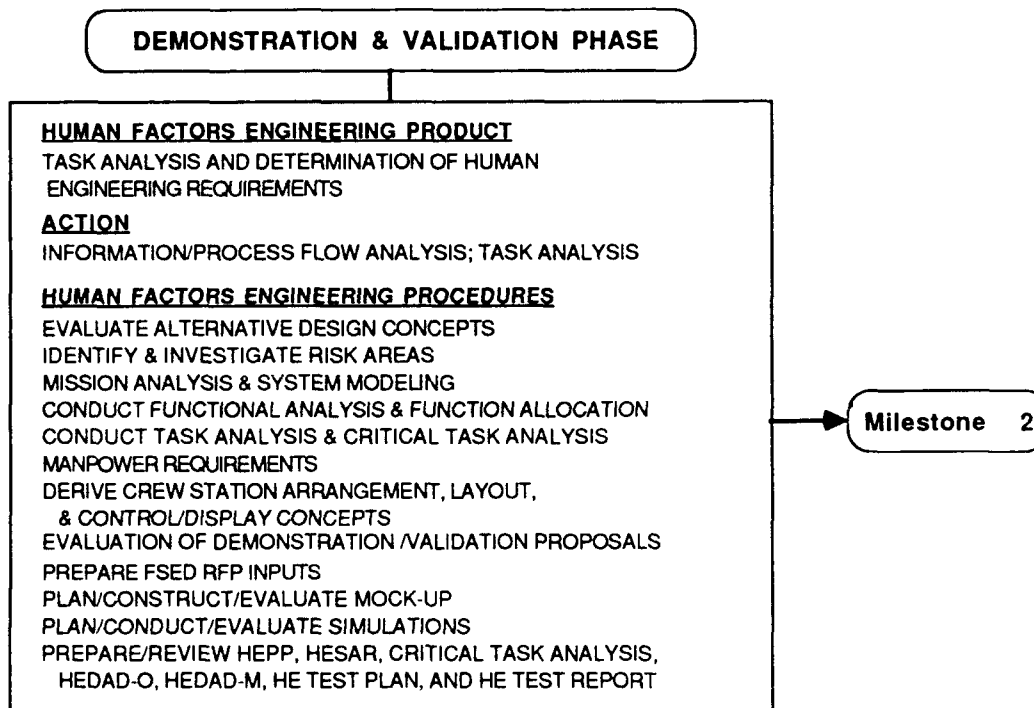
DEMONSTRATION & VALIDATION PHASE

HUMAN FACTORS ENGINEERING PRODUCT
TASK ANALYSIS AND DETERMINATION OF HUMAN ENGINEERING REQUIREMENTS

ACTION
INFORMATION/PROCESS FLOW ANALYSIS; TASK ANALYSIS

HUMAN FACTORS ENGINEERING PROCEDURES
EVALUATE ALTERNATIVE DESIGN CONCEPTS
IDENTIFY & INVESTIGATE RISK AREAS
MISSION ANALYSIS & SYSTEM MODELING
CONDUCT FUNCTIONAL ANALYSIS & FUNCTION ALLOCATION
CONDUCT TASK ANALYSIS & CRITICAL TASK ANALYSIS
MANPOWER REQUIREMENTS
DERIVE CREW STATION ARRANGEMENT, LAYOUT, & CONTROL/DISPLAY CONCEPTS
EVALUATION OF DEMONSTRATION /VALIDATION PROPOSALS
PREPARE FSED RFP INPUTS
PLAN/CONSTRUCT/EVALUATE MOCK-UP
PLAN/CONDUCT/EVALUATE SIMULATIONS
PREPARE/REVIEW HEPP, HESAR, CRITICAL TASK ANALYSIS, HEDAD-O, HEDAD-M, HE TEST PLAN, AND HE TEST REPORT

Milestone 2